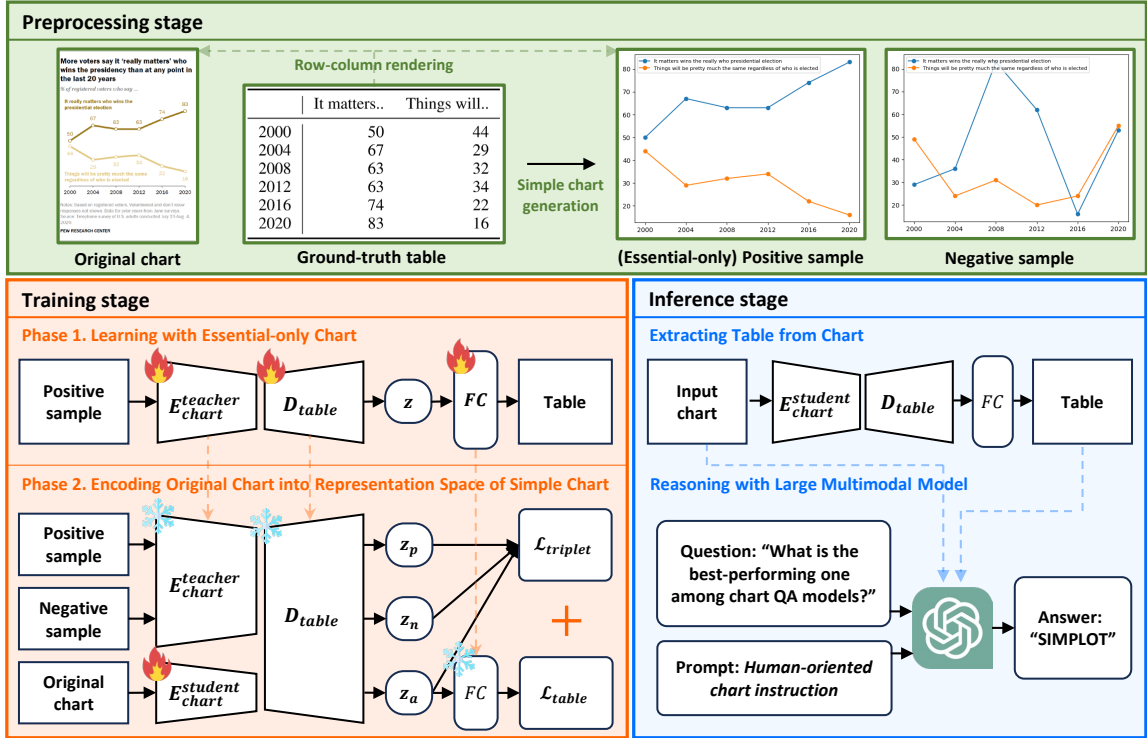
Preprocessing stage

More voters say it 'really matters' who wins the presidency than at any point in the last 20 years

% of registered voters who say ...

It really matters who wins the presidential election

50 67 63 63 74 83

Things will be pretty much the same regardless of who is elected

2000 2004 2008 2012 2016 2020

PEW RESEARCH CENTER

Original chart

Row-column rendering

| | It matters.. | Things will.. |
|---|---|---|
| 2000 | 50 | 44 |
| 2004 | 67 | 29 |
| 2008 | 63 | 32 |
| 2012 | 63 | 34 |
| 2016 | 74 | 22 |
| 2020 | 83 | 16 |

Ground-truth table

Simple chart generation

It matters wins the really who presidential election
Things will be pretty much the same regardless of who is elected

80 70 60 50 40 30 20
2000 2004 2008 2012 2016 2020

(Essential-only) Positive sample

It matters wins the really who presidential election
Things will be pretty much the same regardless of who is elected

80 70 60 50 40 30 20
2000 2004 2008 2012 2016 2020

Negative sample

Training stage

Phase 1. Learning with Essential-only Chart

Positive sample → $E_{chart}^{teacher}$ → $D_{table}$ → $z$ → $FC$ → Table

Phase 2. Encoding Original Chart into Representation Space of Simple Chart

Positive sample

Negative sample

Original chart

$E_{chart}^{teacher}$

$E_{chart}^{student}$

$D_{table}$

$z_p$

$z_n$

$z_a$

$\mathcal{L}_{triplet}$

+

$FC$

$\mathcal{L}_{table}$

Inference stage

Extracting Table from Chart

Input chart → $E_{chart}^{student}$ → $D_{table}$ → $FC$ → Table

Reasoning with Large Multimodal Model

Question: “What is the best-performing one among chart QA models?”

Prompt: Human-oriented chart instruction

Answer: “SIMPLOT”